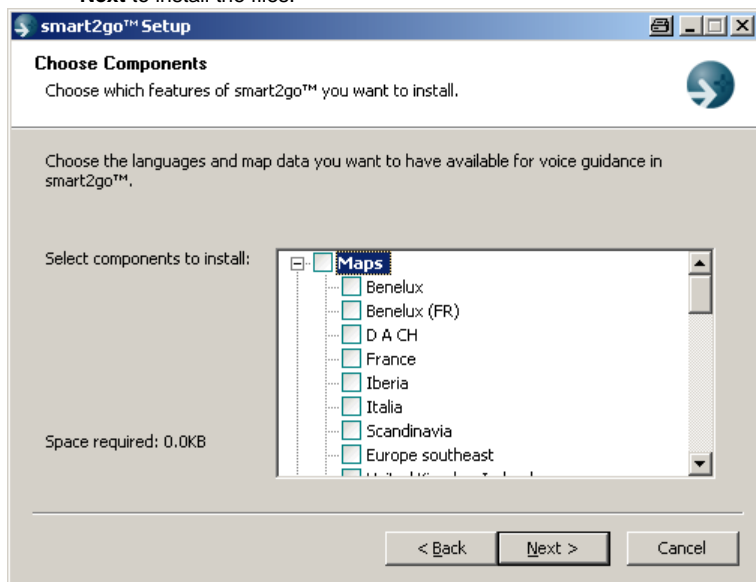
Next to install the files.

smart2go™ Setup

Choose Components

Choose which features of smart2go™ you want to install.

Choose the languages and map data you want to have available for voice guidance in smart2go™.

Select components to install:

Maps
Benelux
Benelux (FR)
D A CH
France
Iberia
Italia
Scandinavia
Europe southeast
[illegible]

Space required: 0.0KB

< Back
Next >
Cancel